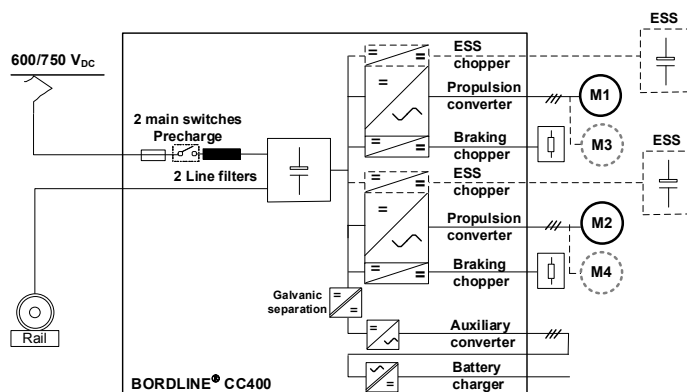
600/750 $V_{DC}$

2 main switches
Precharge

2 Line filters

Rail

ESS

ESS chopper

Propulsion converter

M1

Braking chopper

M3

ESS

ESS chopper

Propulsion converter

M2

Braking chopper

M4

Galvanic separation

Auxiliary converter

Battery charger

BORDLINE® CC400